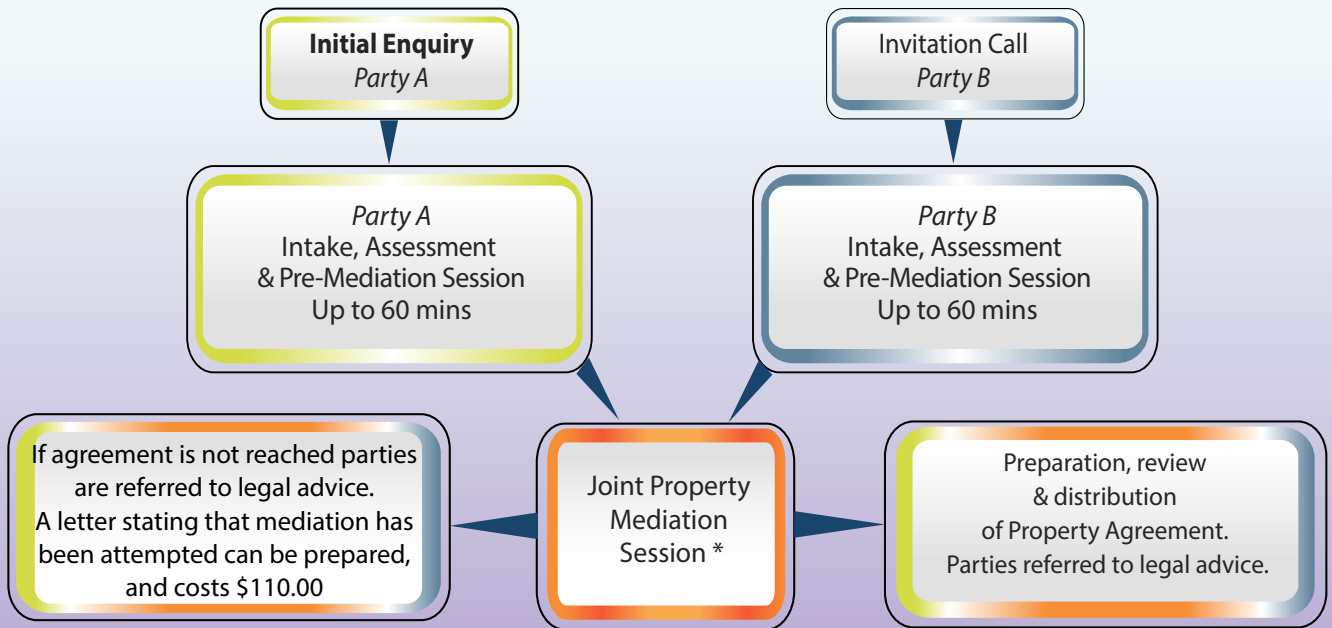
Initial Enquiry
Party A

Invitation Call
Party B

Party A
Intake, Assessment
& Pre-Mediation Session
Up to 60 mins

Party B
Intake, Assessment
& Pre-Mediation Session
Up to 60 mins

If agreement is not reached parties are referred to legal advice. A letter stating that mediation has been attempted can be prepared, and costs $110.00

Joint Property Mediation Session *

Preparation, review & distribution of Property Agreement. Parties referred to legal advice.